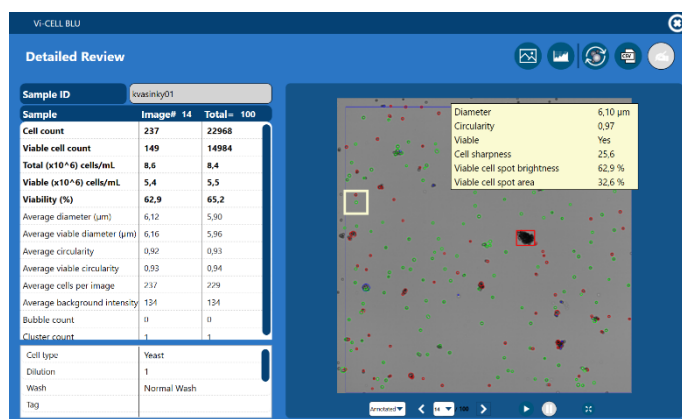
Vi-CELL BLU

Detailed Review

| Sample ID | kvasinky01 |
|---|---|

| Sample | Image# 14 | Total= 100 |
|---|---|---|
| Cell count | 237 | 22968 |
| Viable cell count | 149 | 14984 |
| Total (x10^6) cells/mL | 8,6 | 8,4 |
| Viable (x10^6) cells/mL | 5,4 | 5,5 |
| Viability (%) | 62,9 | 65,2 |
| Average diameter (μm) | 6,12 | 5,90 |
| Average viable diameter (μm) | 6,16 | 5,96 |
| Average circularity | 0,92 | 0,93 |
| Average viable circularity | 0,93 | 0,94 |
| Average cells per image | 237 | 229 |
| Average background intensity | 134 | 134 |
| Bubble count | 0 | 0 |
| Cluster count | 1 | 1 |

| Cell type | Yeast |
|---|---|
| Dilution | 1 |
| Wash | Normal Wash |
| Tag | |

| Diameter | 6,10 μm |
|---|---|
| Circularity | 0,97 |
| Viable | Yes |
| Cell sharpness | 25,6 |
| Viable cell spot brightness | 62,9 % |
| Viable cell spot area | 32,6 % |

Annotated 14 100